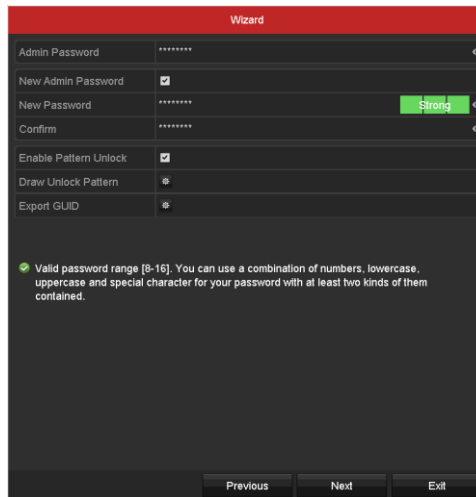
Wizard

Admin Password ********

New Admin Password

New Password ******** Strong

Confirm ********

Enable Pattern Unlock

Draw Unlock Pattern

Export GUID

Valid password range [8-16]. You can use a combination of numbers, lowercase, uppercase and special character for your password with at least two kinds of them contained.

Previous Next Exit